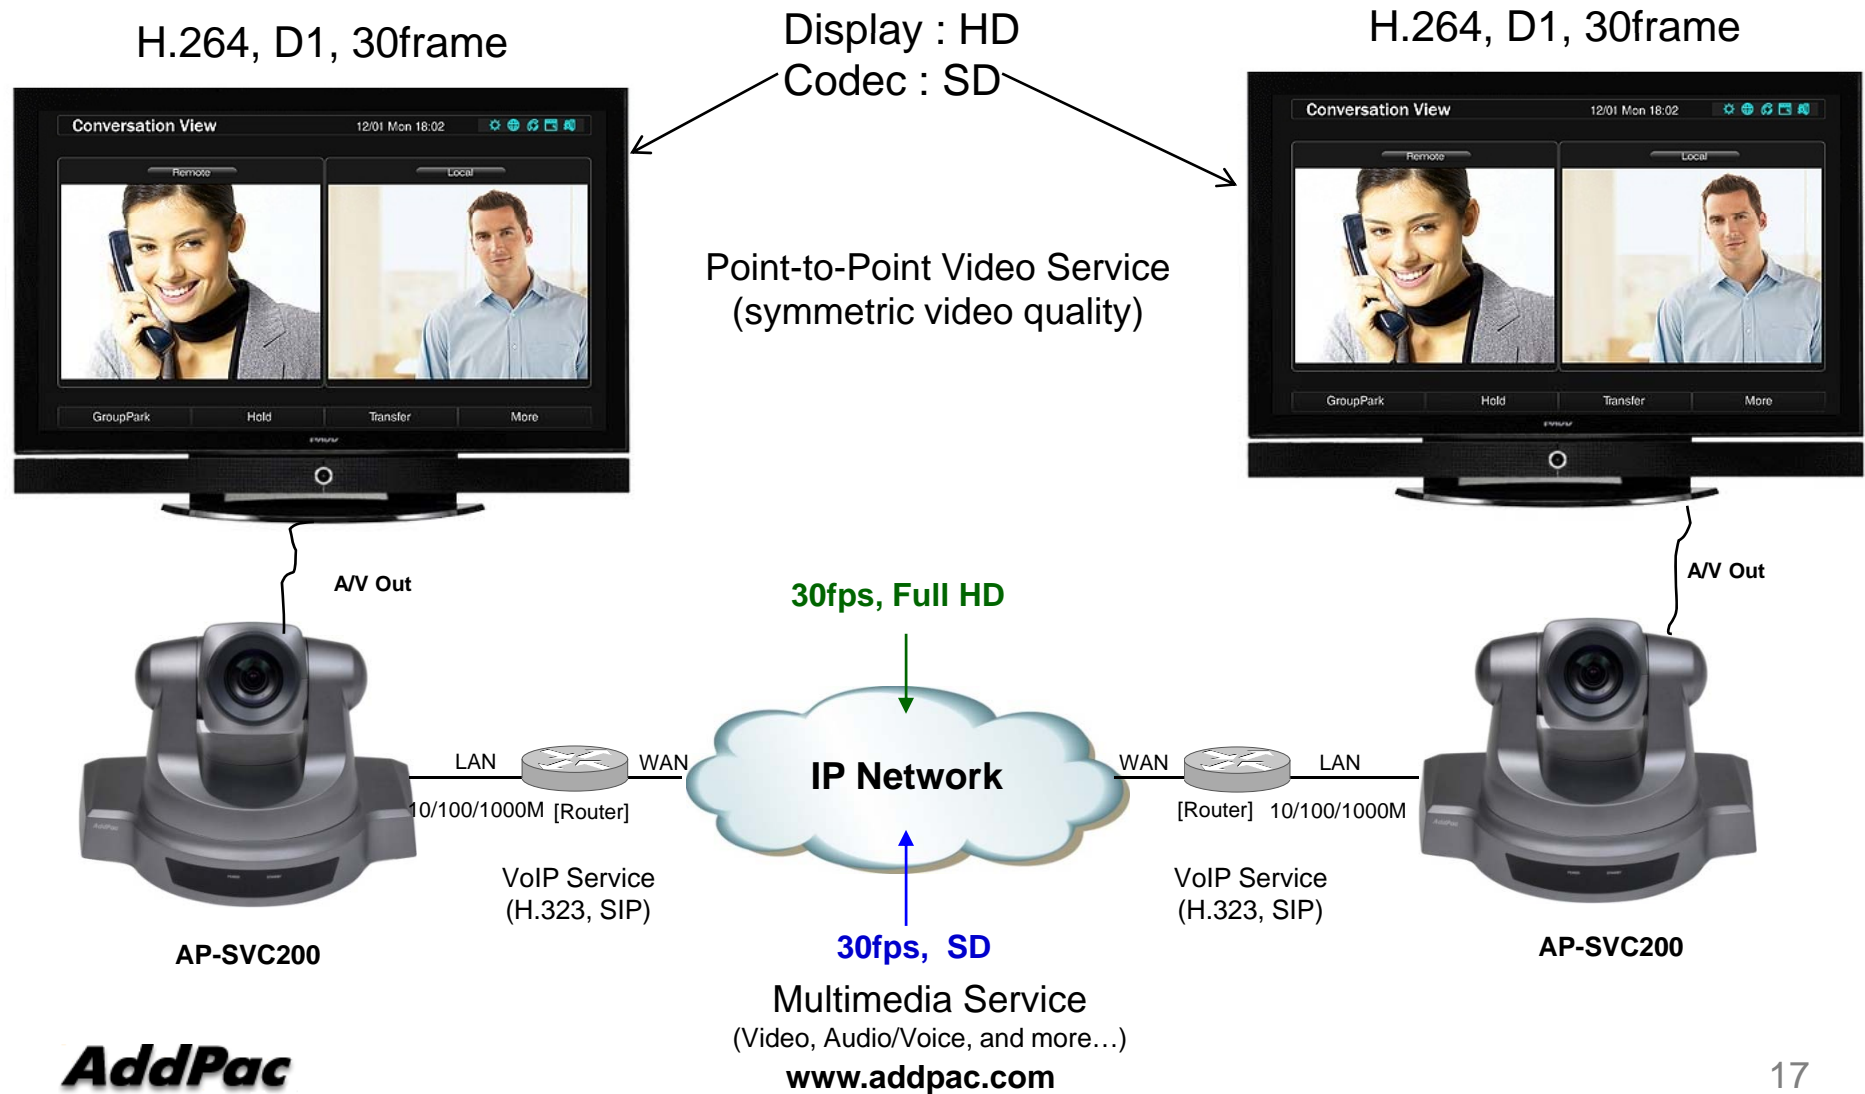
H.264, D1, 30frame

Display : HD
Codec : SD

H.264, D1, 30frame

Conversation View 12/01 Mon 18:02
Remote Local
GroupPark Hold Transfer More

Conversation View 12/01 Mon 18:02
Remote Local
GroupPark Hold Transfer More

Point-to-Point Video Service
(symmetric video quality)

A/V Out

A/V Out

30fps, Full HD

LAN WAN
10/100/1000M [Router]

IP Network

WAN LAN
[Router] 10/100/1000M

VoIP Service
(H.323, SIP)

VoIP Service
(H.323, SIP)

AP-SVC200

30fps, SD

AP-SVC200

Multimedia Service
(Video, Audio/Voice, and more…)

AddPac

www.addpac.com

17